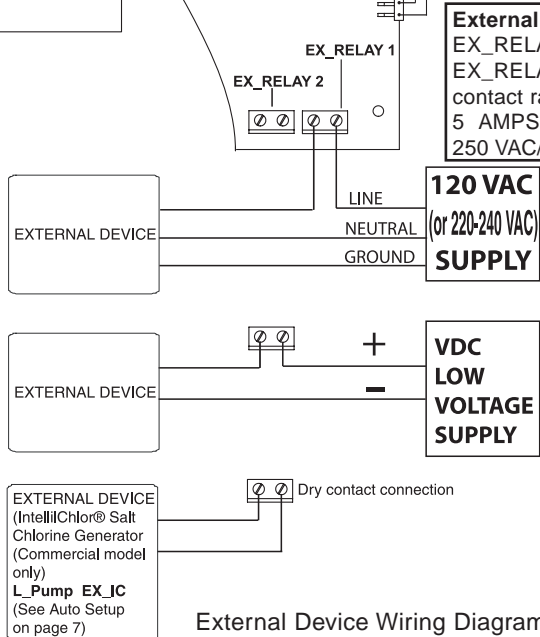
External
EX_RELA
EX_RELA
contact ra
5 AMPS
250 VAC/

EX_RELAY 1
EX_RELAY 2

EXTERNAL DEVICE
LINE
NEUTRAL
GROUND
120 VAC
(or 220-240 VAC)
SUPPLY

EXTERNAL DEVICE
+
–
VDC
LOW
VOLTAGE
SUPPLY

EXTERNAL DEVICE (IntelliChlor® Salt Chlorine Generator (Commercial model only)
L_Pump EX_IC
(See Auto Setup on page 7)

Dry contact connection

External Device Wiring Diagram